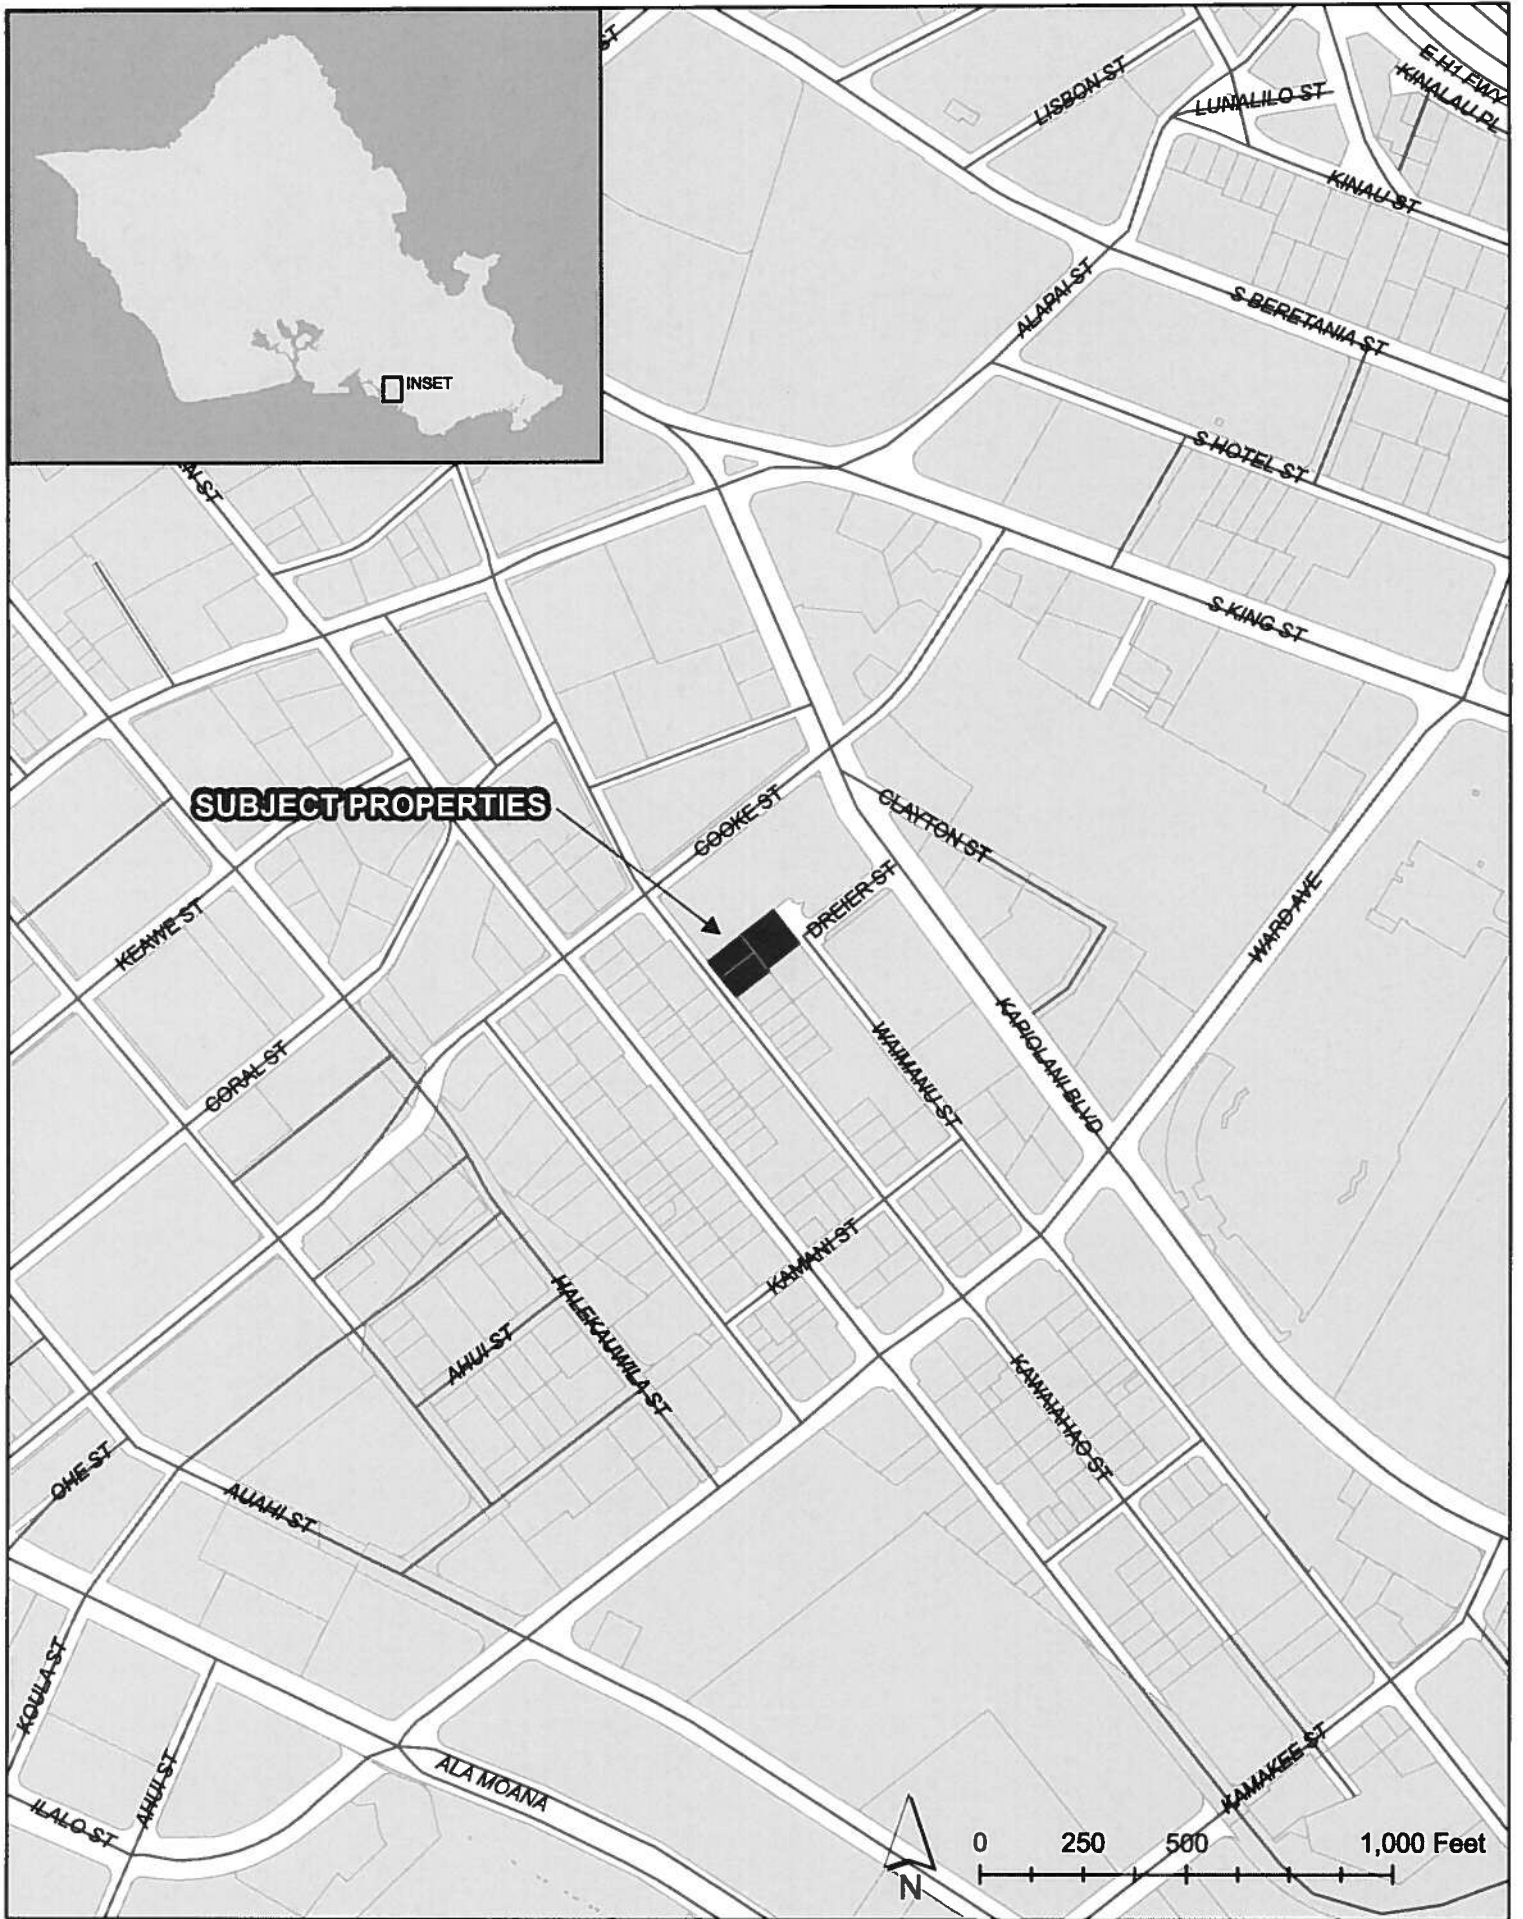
INSET

ST
LISBON ST
LUNALILO ST
E H1 FWY
KINALAU PL
KINAU ST
ALAPAI ST
S BERETANIA ST
S HOTEL ST
S KING ST
AL ST
SUBJECT PROPERTIES
COOKE ST
CLAYTON ST
DREIER ST
KEAWE ST
WARD AVE
KAPIOLANI BLVD
WAIMANU ST
CORAL ST
KAMANI ST
HALEKAUWILA ST
AHUI ST
KAWAIAHAO ST
OHE ST
AUAHI ST
KOULA ST
AHUI ST
ILALO ST
ALA MOANA
KAMAKEE ST
N
0
250
500
1,000 Feet